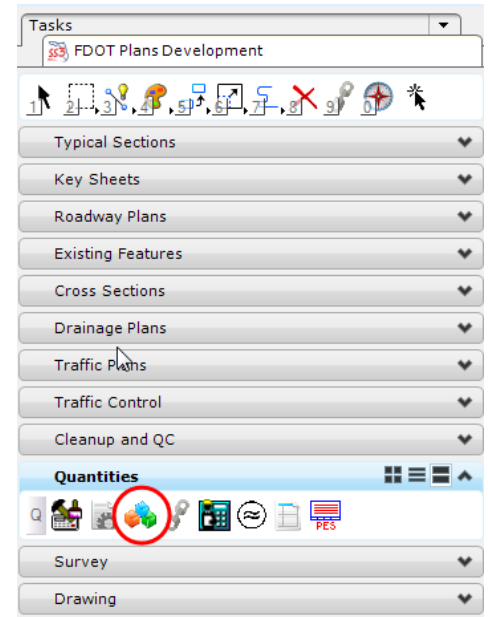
Tasks

FDOT Plans Development

1 2 3 4 5 6 7 8 9 0

Typical Sections

Key Sheets

Roadway Plans

Existing Features

Cross Sections

Drainage Plans

Traffic Plans

Traffic Control

Cleanup and QC

Quantities

Q

PES

Survey

Drawing